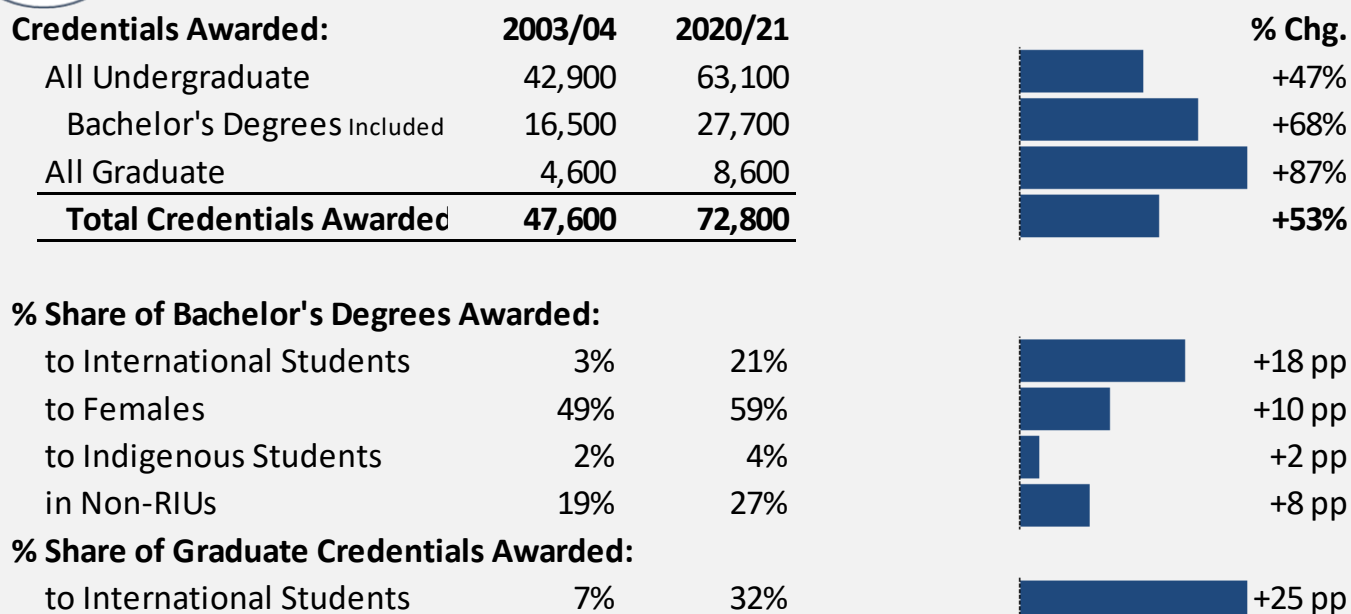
| Credentials Awarded: | 2003/04 | 2020/21 | % Chg. |
|---|---|---|---|
| All Undergraduate | 42,900 | 63,100 | +47% |
| Bachelor's Degrees Included | 16,500 | 27,700 | +68% |
| All Graduate | 4,600 | 8,600 | +87% |
| **Total Credentials Awarded** | **47,600** | **72,800** | **+53%** |

| % Share of Bachelor's Degrees Awarded: | | | |
|---|---|---|---|
| to International Students | 3% | 21% | +18 pp |
| to Females | 49% | 59% | +10 pp |
| to Indigenous Students | 2% | 4% | +2 pp |
| in Non-RIUs | 19% | 27% | +8 pp |

| % Share of Graduate Credentials Awarded: | | | |
|---|---|---|---|
| to International Students | 7% | 32% | +25 pp |